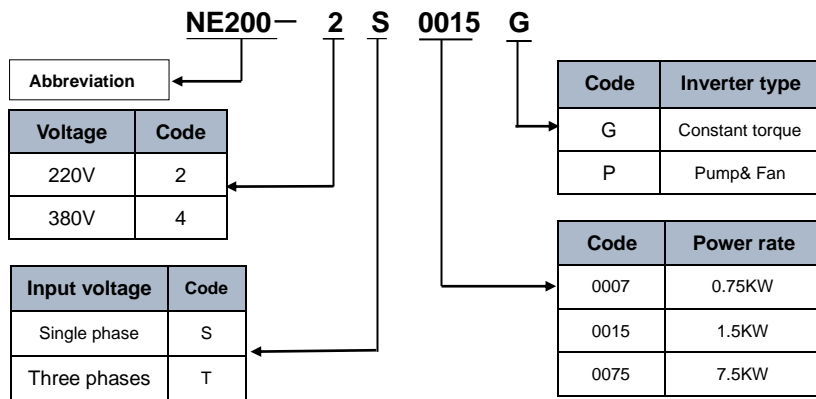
NE200— 2 S 0015 G

Abbreviation

| Voltage | Code |
|---|---|
| 220V | 2 |
| 380V | 4 |

| Input voltage | Code |
|---|---|
| Single phase | S |
| Three phases | T |

| Code | Inverter type |
|---|---|
| G | Constant torque |
| P | Pump& Fan |

| Code | Power rate |
|---|---|
| 0007 | 0.75KW |
| 0015 | 1.5KW |
| 0075 | 7.5KW |